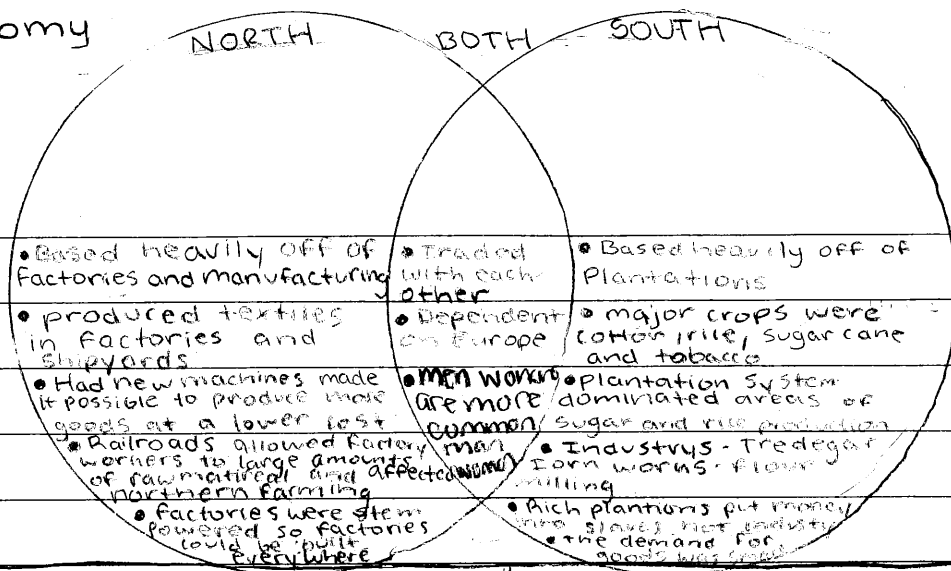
omy

NORTH

BOTH

SOUTH

• Based heavily off of factories and manufacturing

• produced textiles in factories and shipyards

• Had new machines made it possible to produce more goods at a lower cost

• Railroads allowed factory workers to large amounts of raw matireal and affected northern farming

• Factories were stem powered so factories could be built every where

• Traded with each other

• Dependent on Europe

• men work are more common man women

• Based heavily off of Plantations

• major crops were cotton, rile, sugar cane and tabacco

• Plantation System dominated areas of sugar and rice production

• Industrys - Tredegar Iorn works - flour milling

• Rich plantions put money into slaves not industry

• the demand for goods was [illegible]